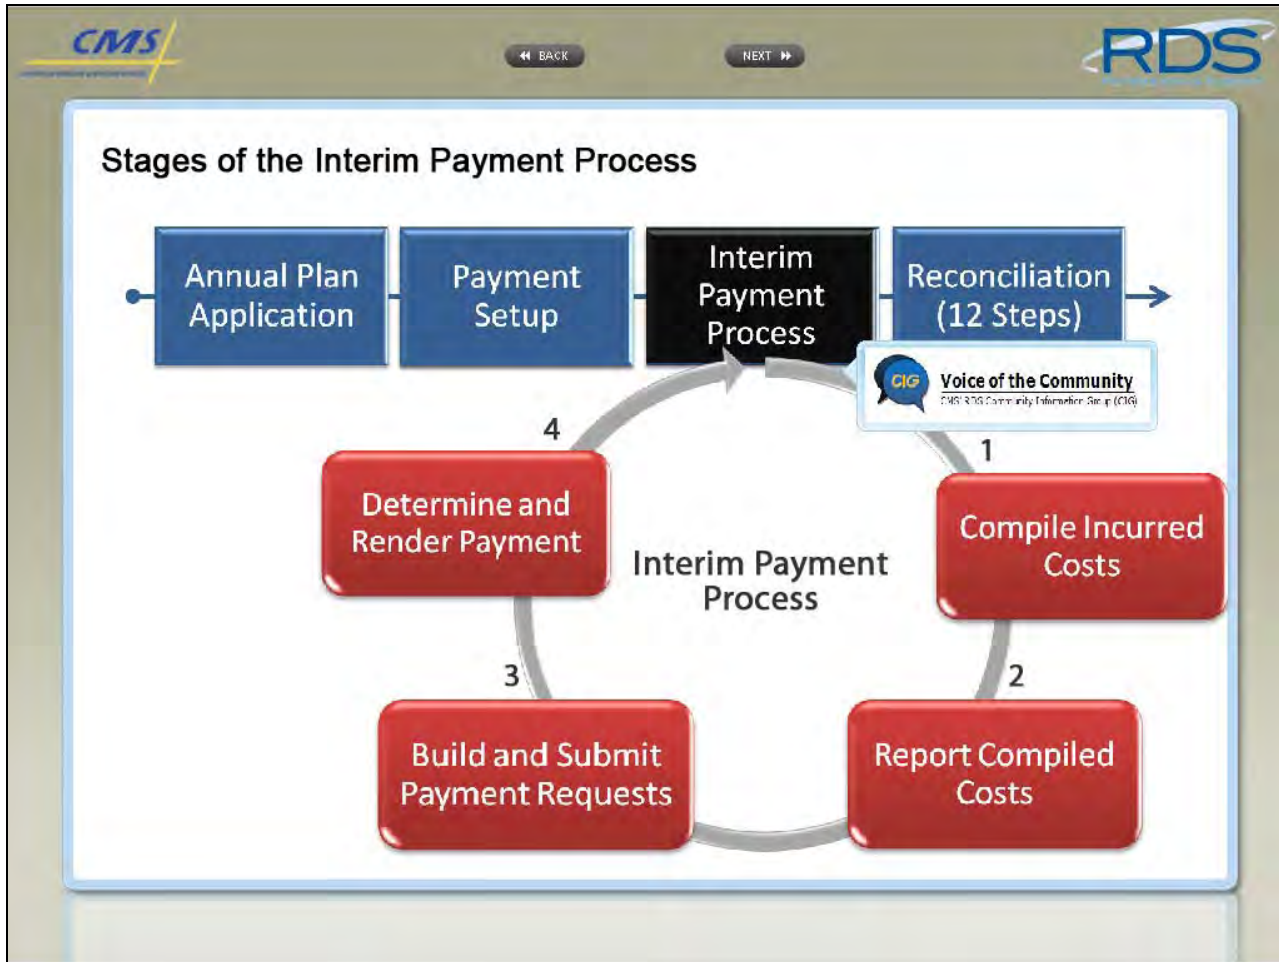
CMS

BACK

NEXT

RDS

Stages of the Interim Payment Process

Annual Plan Application

Payment Setup

Interim Payment Process

Reconciliation (12 Steps)

CIG Voice of the Community
CMS RDS Community Information Group (CIG)

1

Compile Incurred Costs

2

Report Compiled Costs

3

Build and Submit Payment Requests

4

Determine and Render Payment

Interim Payment Process